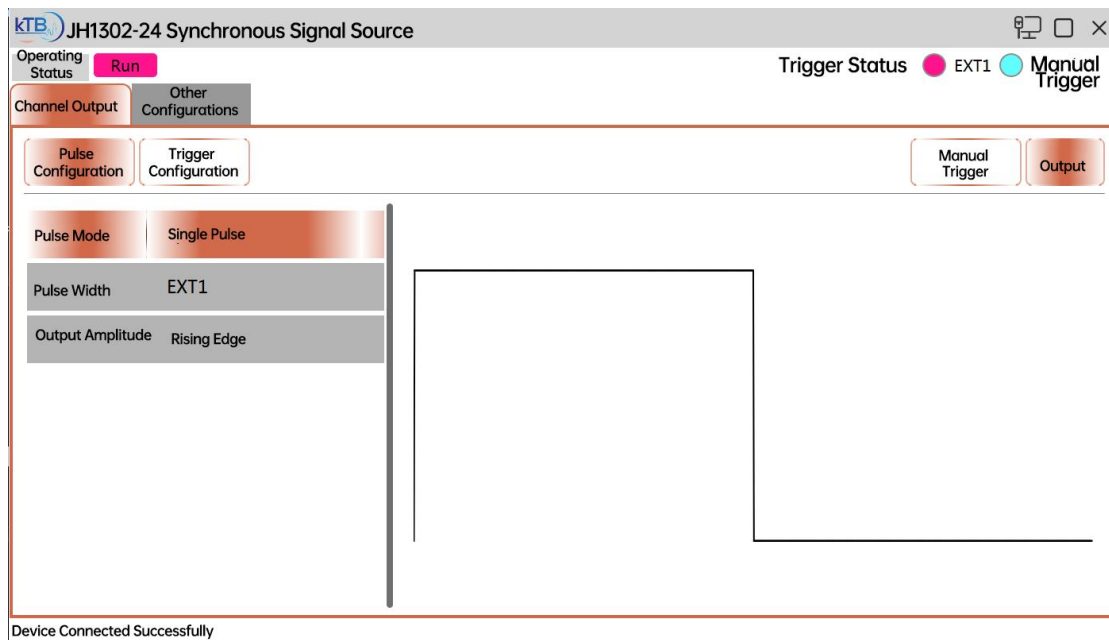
kTB JH1302-24 Synchronous Signal Source

Operating Status Run

Trigger Status EXT1 Manual Trigger

Channel Output
Other Configurations

Pulse Configuration
Trigger Configuration

Manual Trigger
Output

| Pulse Mode | Single Pulse |
|---|---|
| Pulse Width | EXT1 |
| Output Amplitude | Rising Edge |

Device Connected Successfully